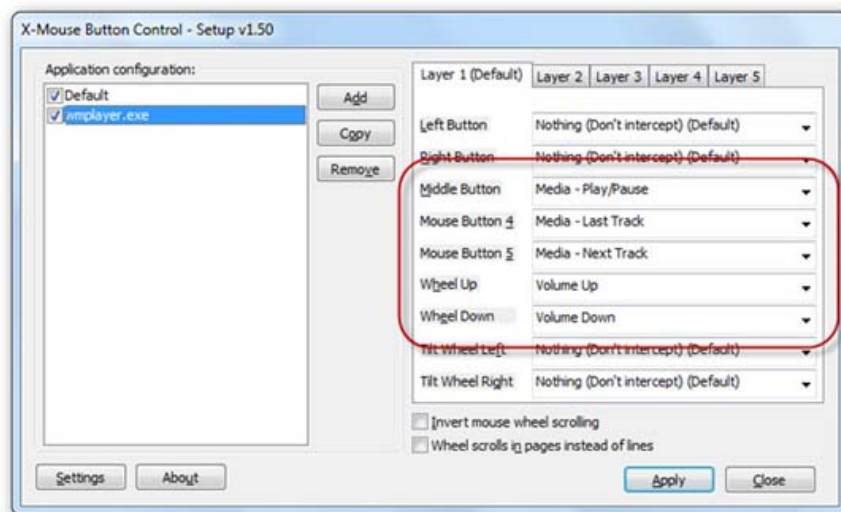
X-Mouse Button Control - Setup v1.50

Application configuration:

Default
wmplayer.exe

Add
Copy
Remove

Layer 1 (Default) | Layer 2 | Layer 3 | Layer 4 | Layer 5

| | |
|---|---|
| Left Button | Nothing (Don't intercept) (Default) |
| Right Button | Nothing (Don't intercept) (Default) |
| Middle Button | Media - Play/Pause |
| Mouse Button 4 | Media - Last Track |
| Mouse Button 5 | Media - Next Track |
| Wheel Up | Volume Up |
| Wheel Down | Volume Down |
| Tilt Wheel Left | Nothing (Don't intercept) (Default) |
| Tilt Wheel Right | Nothing (Don't intercept) (Default) |

Invert mouse wheel scrolling
Wheel scrolls in pages instead of lines

Settings
About
Apply
Close